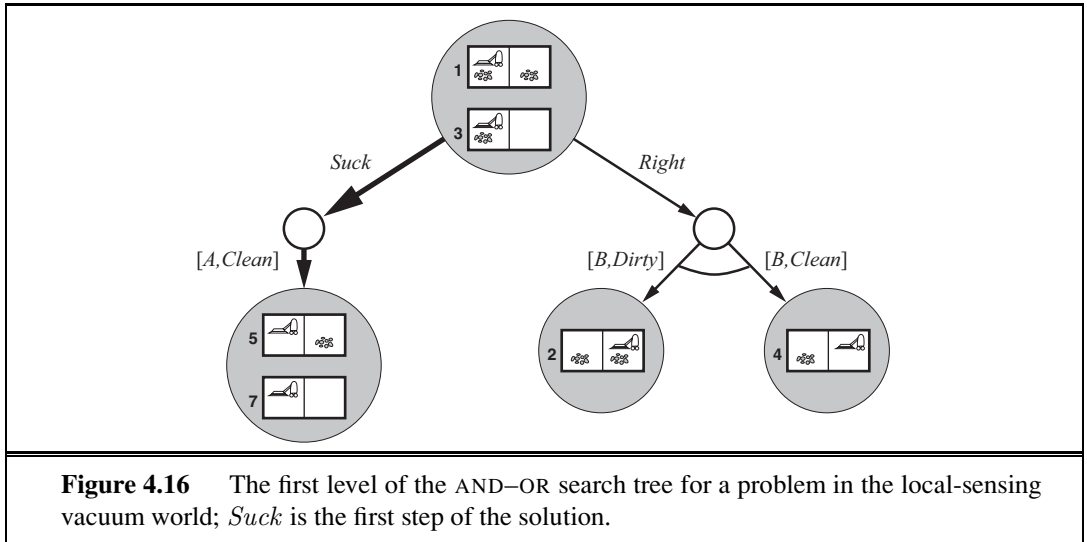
1

3

Suck

Right

[A, Clean]

[B, Dirty]

[B, Clean]

5

7

2

4

**Figure 4.16** The first level of the AND–OR search tree for a problem in the local-sensing vacuum world; $Suck$ is the first step of the solution.